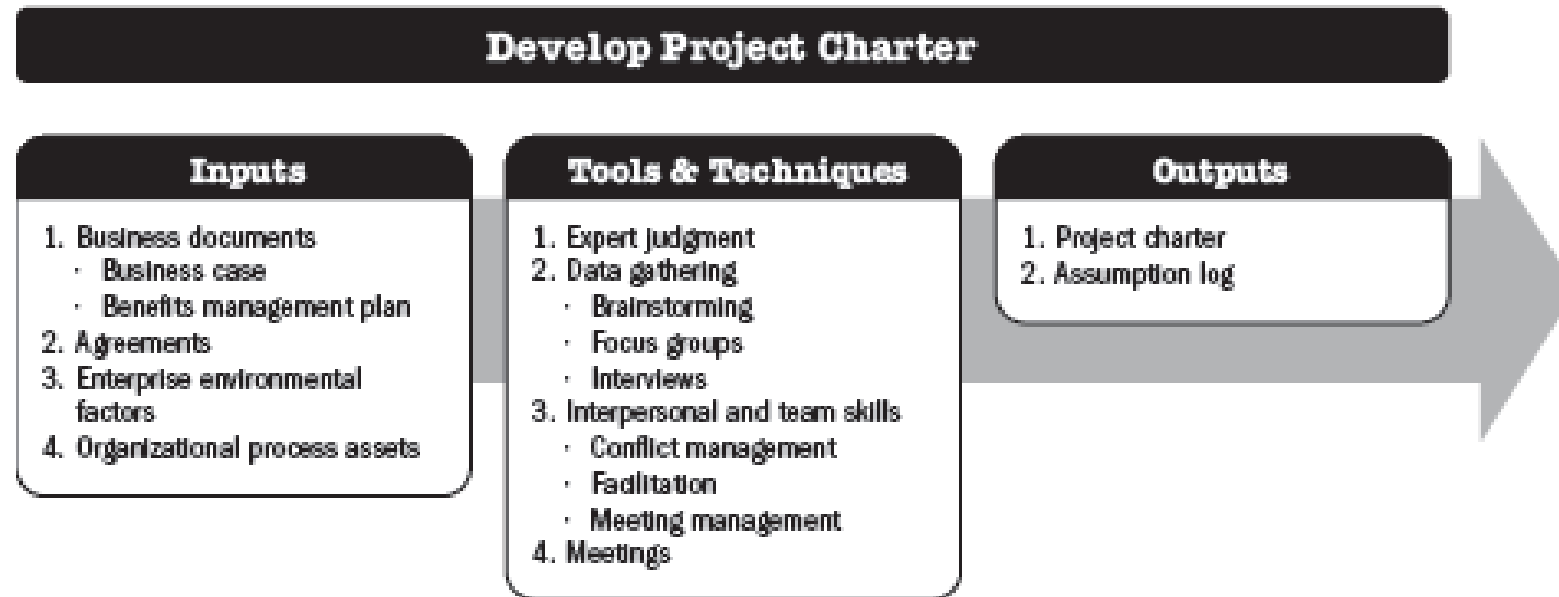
Develop Project Charter

Inputs

1. Business documents
· Business case
· Benefits management plan
2. Agreements
3. Enterprise environmental factors
4. Organizational process assets

Tools & Techniques

1. Expert judgment
2. Data gathering
· Brainstorming
· Focus groups
· Interviews
3. Interpersonal and team skills
· Conflict management
· Facilitation
· Meeting management
4. Meetings

Outputs

1. Project charter
2. Assumption log